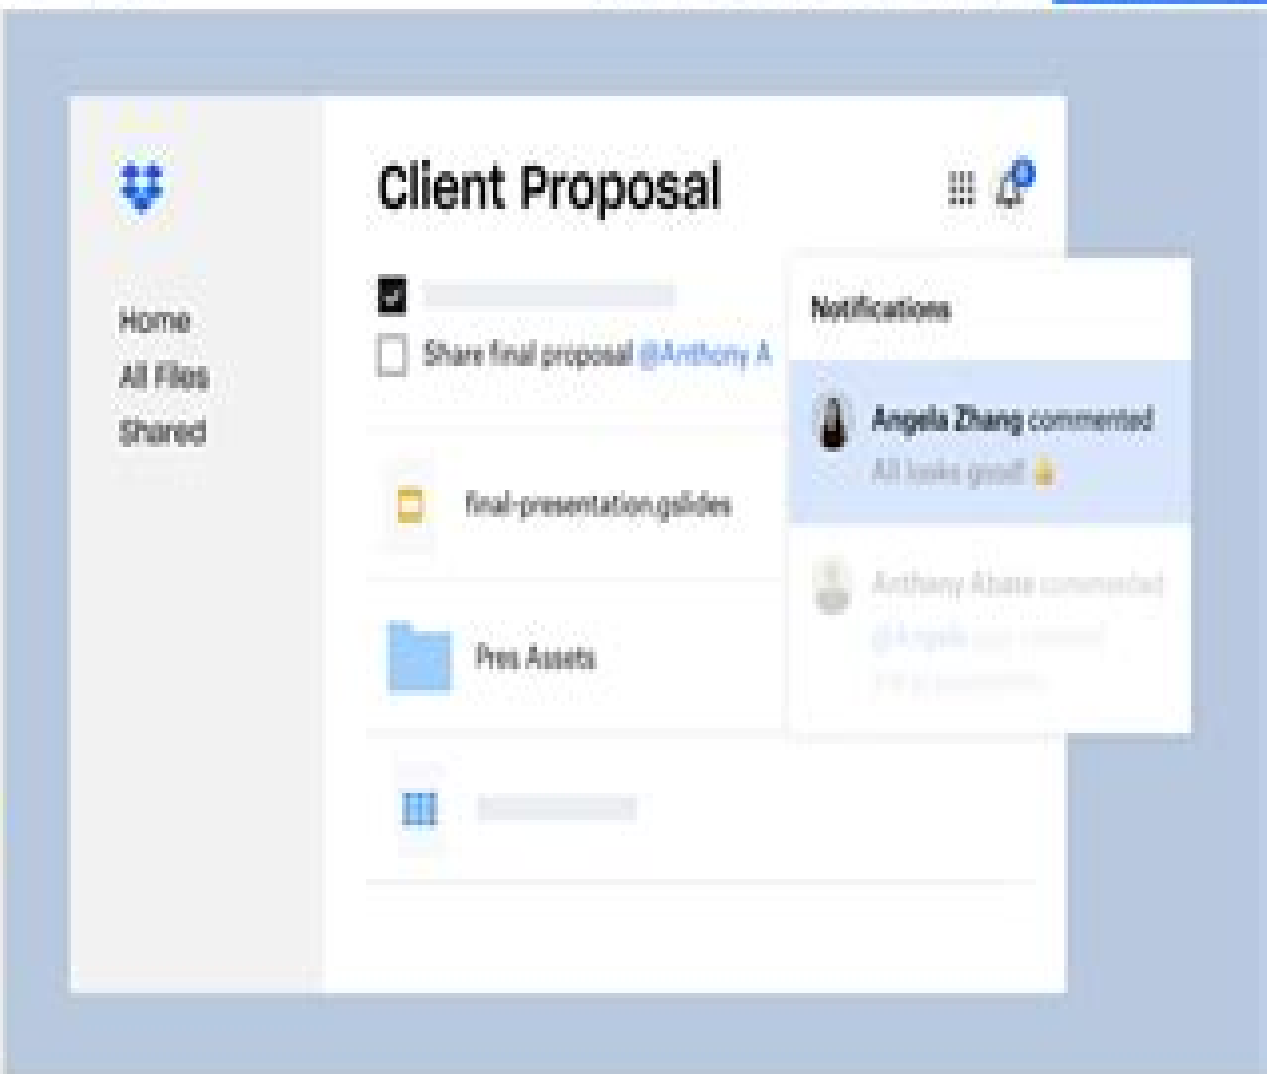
Home
All Files
Shared

Client Proposal

Share final proposal @Anthony A

final-presentation.gslides

Pres Assets

Notifications

Angela Zhang commented
All looks good!

Anthony Abate commented
@Angela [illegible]
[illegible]